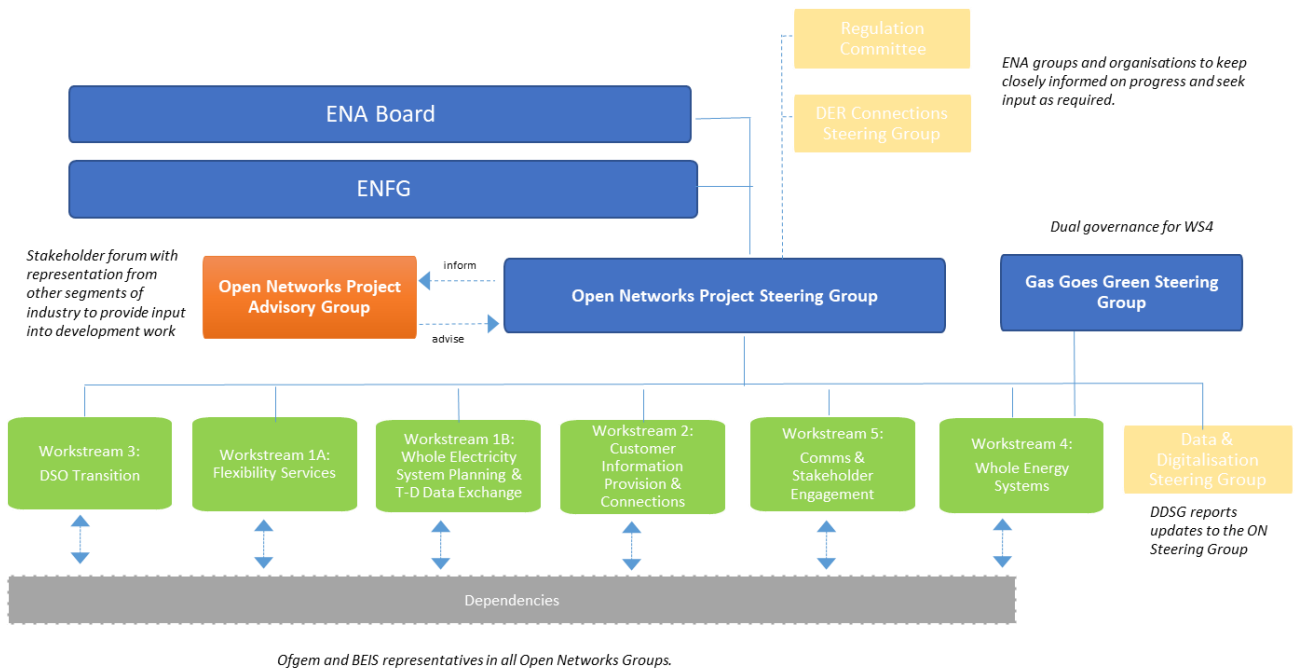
Regulation Committee

ENA groups and organisations to keep closely informed on progress and seek input as required.

ENA Board

DER Connections Steering Group

ENFG

Dual governance for WS4

Stakeholder forum with representation from other segments of industry to provide input into development work

inform

Open Networks Project Advisory Group

advise

Open Networks Project Steering Group

Gas Goes Green Steering Group

Workstream 3: DSO Transition

Workstream 1A: Flexibility Services

Workstream 1B: Whole Electricity System Planning & T-D Data Exchange

Workstream 2: Customer Information Provision & Connections

Workstream 5: Comms & Stakeholder Engagement

Workstream 4: Whole Energy Systems

Data & Digitalisation Steering Group

DDSG reports updates to the ON Steering Group

Dependencies

Ofgem and BEIS representatives in all Open Networks Groups.